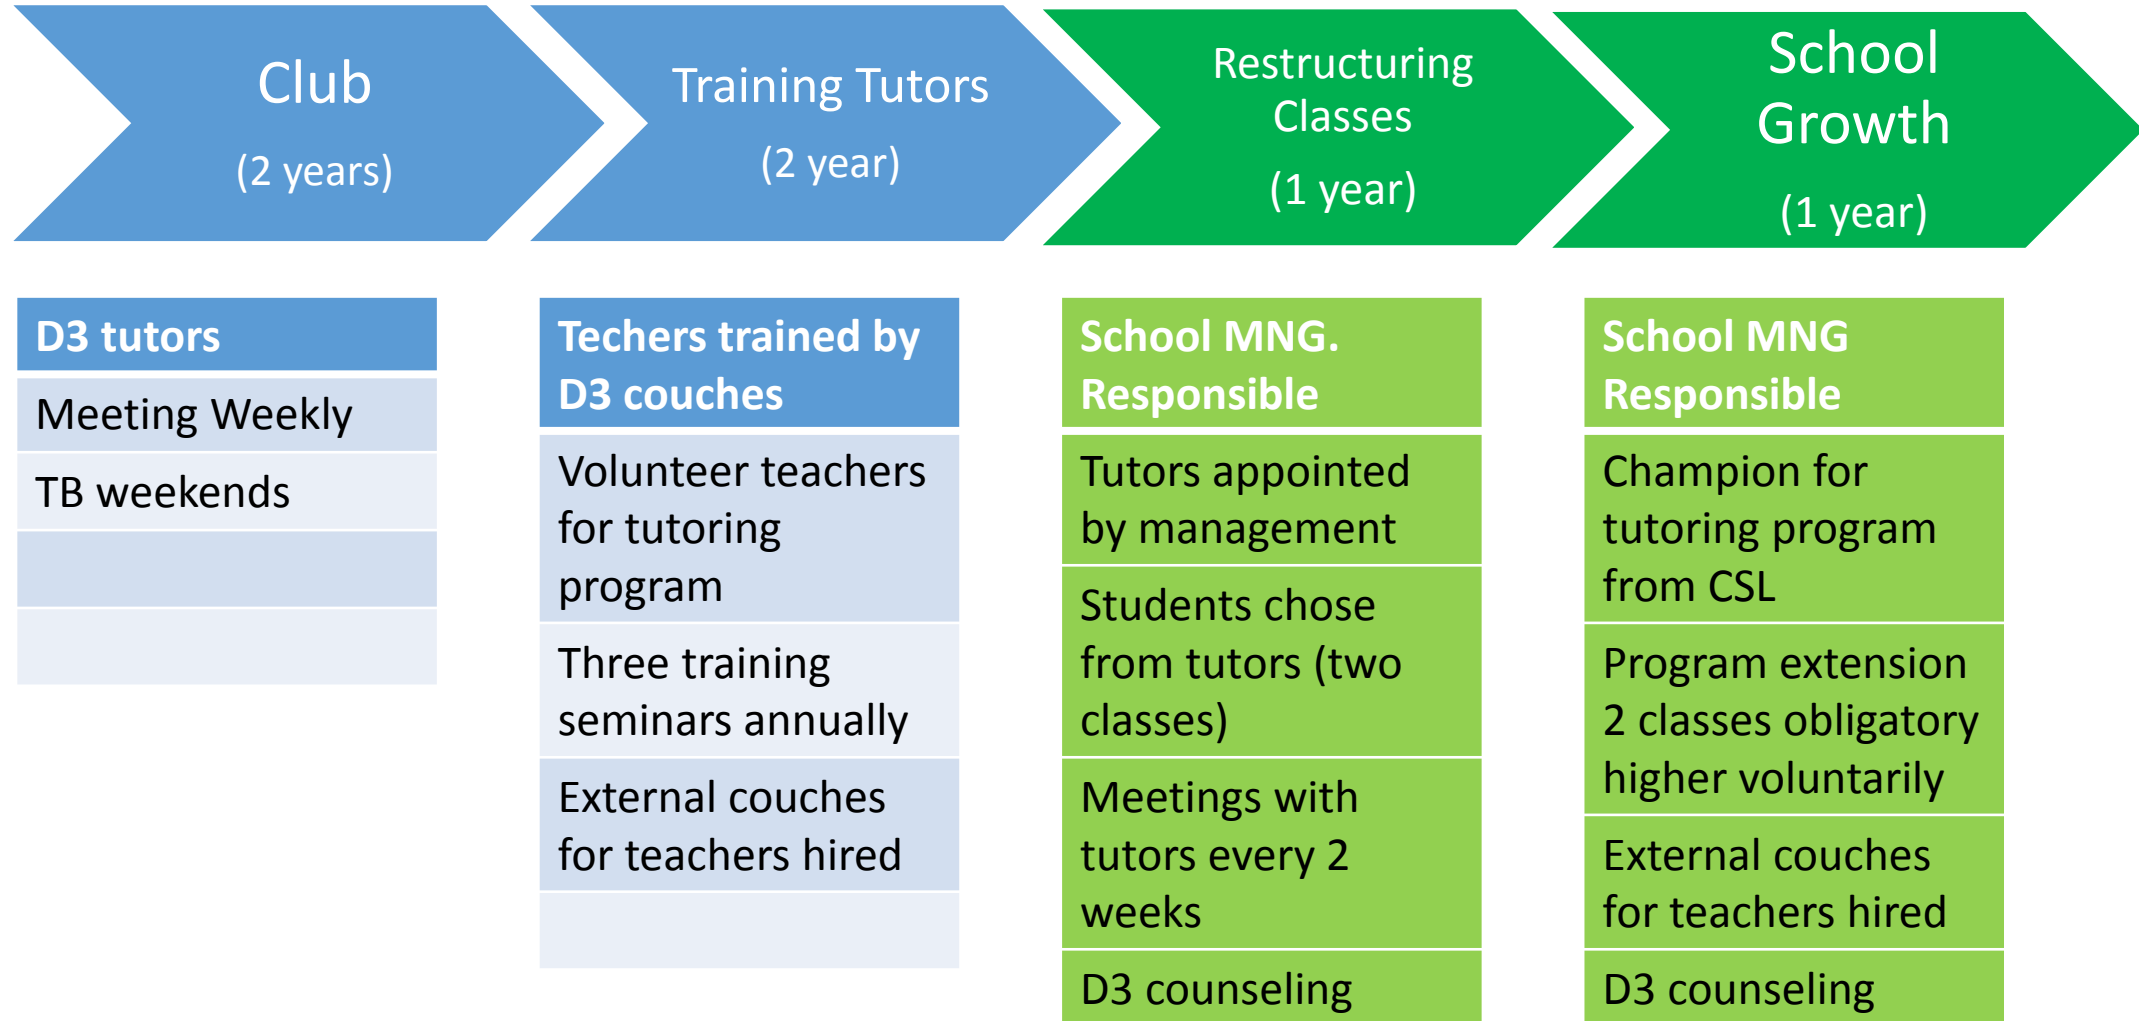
Club
(2 years)

Training Tutors
(2 year)

Restructuring Classes
(1 year)

School Growth
(1 year)

D3 tutors
Meeting Weekly
TB weekends

Techers trained by D3 couches
Volunteer teachers for tutoring program
Three training seminars annually
External couches for teachers hired

School MNG. Responsible
Tutors appointed by management
Students chose from tutors (two classes)
Meetings with tutors every 2 weeks
D3 counseling

School MNG Responsible
Champion for tutoring program from CSL
Program extension 2 classes obligatory higher voluntarily
External couches for teachers hired
D3 counseling